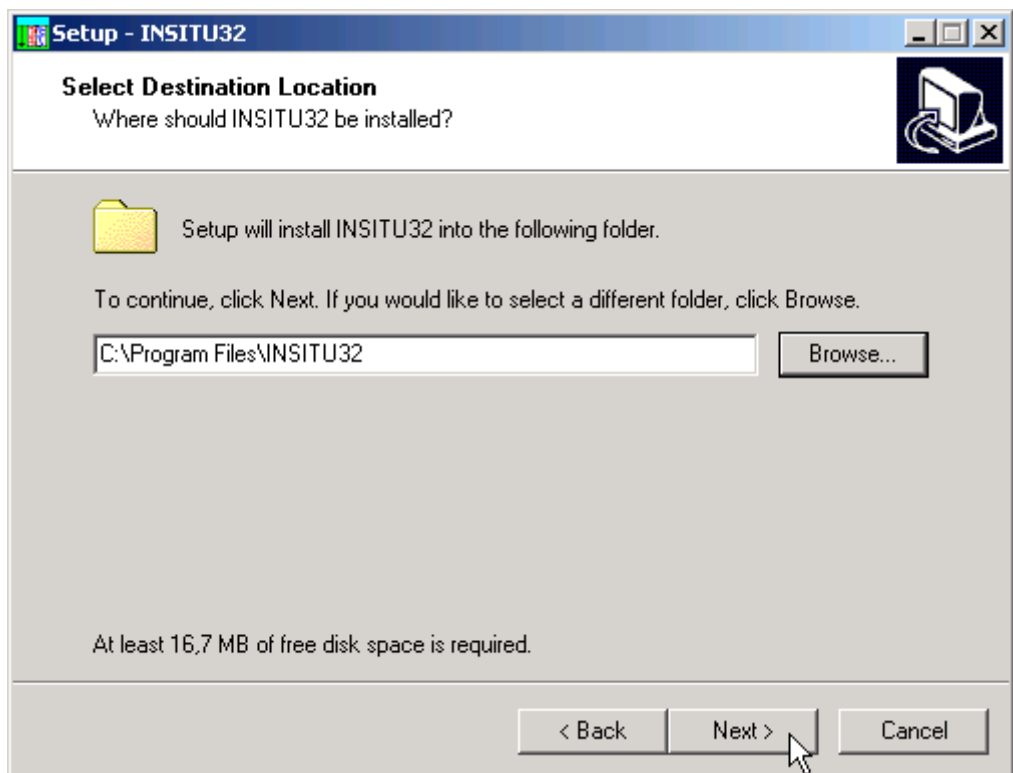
Setup - INSITU32

Select Destination Location
Where should INSITU32 be installed?

Setup will install INSITU32 into the following folder.

To continue, click Next. If you would like to select a different folder, click Browse.

C:\Program Files\INSITU32

Browse...

At least 16,7 MB of free disk space is required.

< Back

Next >

Cancel